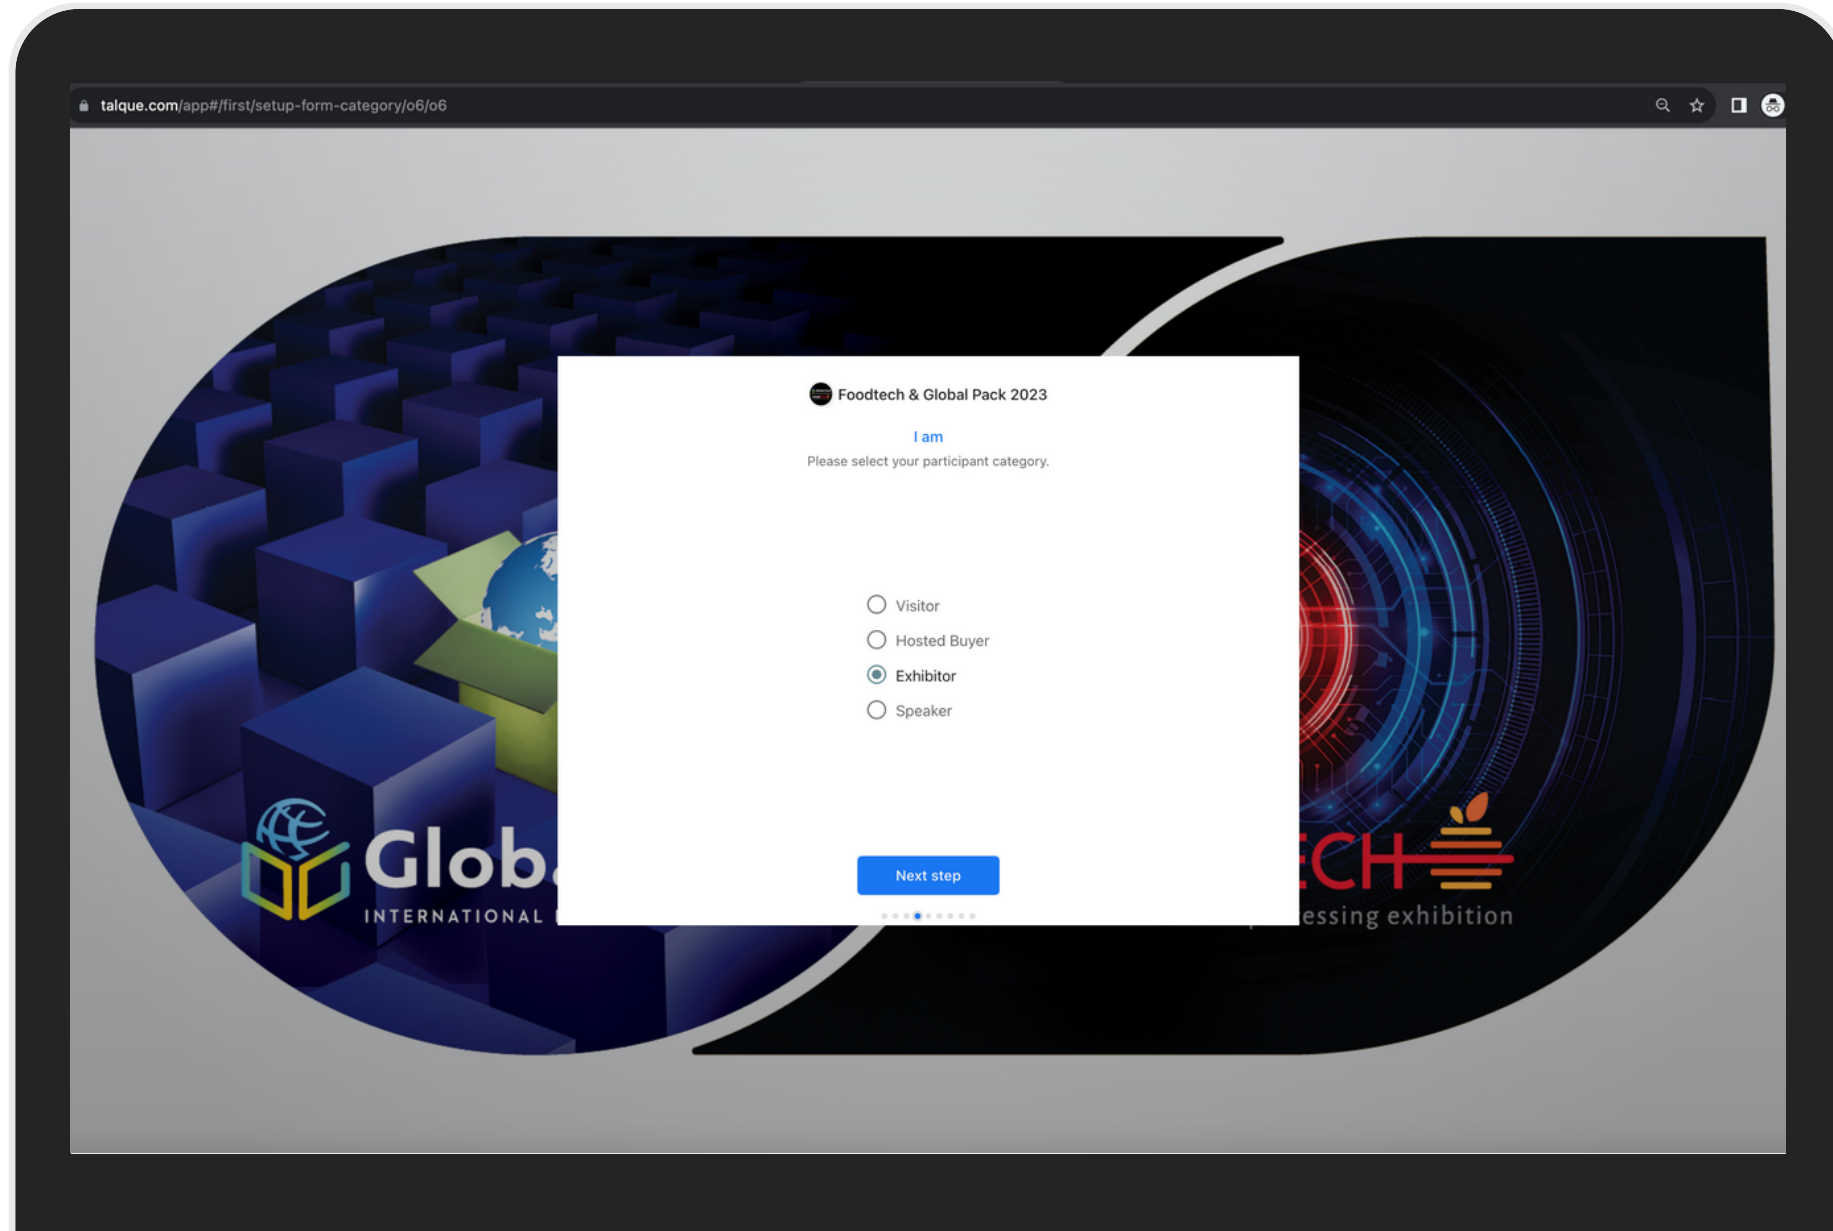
talque.com/app#/first/setup-form-category/o6/o6

Foodtech & Global Pack 2023

I am

Please select your participant category.

Visitor

Hosted Buyer

Exhibitor

Speaker

Next step

Glob

INTERNATIONAL

CH

essing exhibition